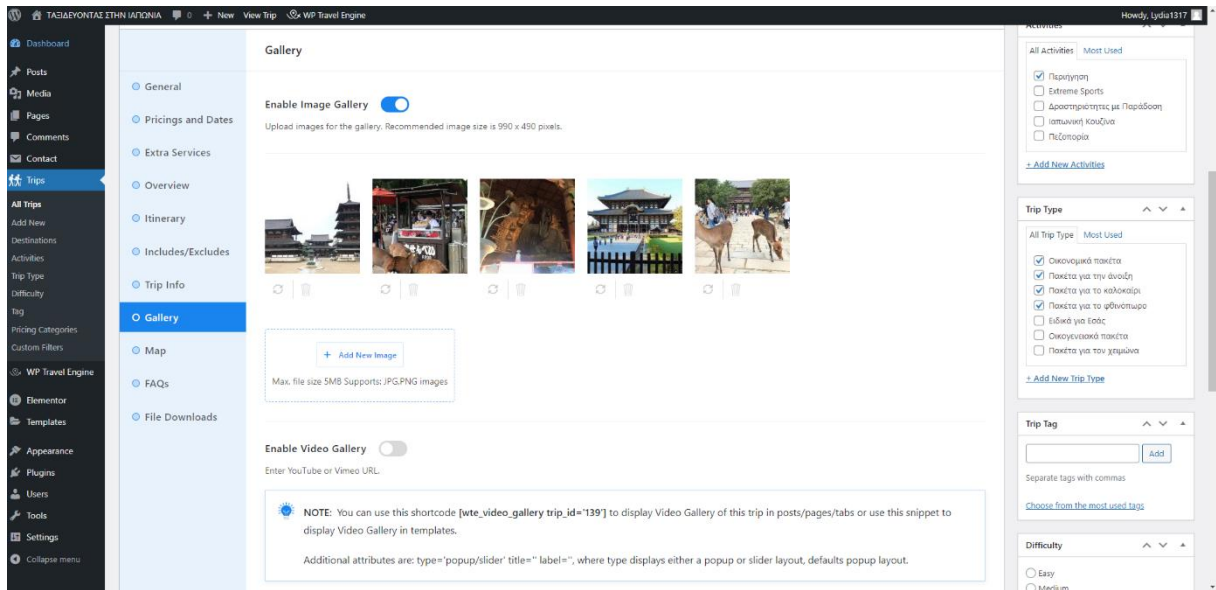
ΤΑΞΙΔΕΥΟΝΤΑΣ ΣΤΗΝ ΙΑΠΩΝΙΑ 0 + New View Trip WP Travel Engine
Howdy, Lydia1317

Dashboard
Posts
Media
Pages
Comments
Contact
Trips
All Trips
Add New
Destinations
Activities
Trip Type
Difficulty
Tag
Pricing Categories
Custom Filters
WP Travel Engine
Elementor
Templates
Appearance
Plugins
Users
Tools
Settings
Collapse menu

General
Pricings and Dates
Extra Services
Overview
Itinerary
Includes/Excludes
Trip Info
Gallery
Map
FAQs
File Downloads

Gallery

Enable Image Gallery

Upload images for the gallery. Recommended image size is 990 x 490 pixels.

+ Add New Image

Max. file size 5MB Supports: JPG,PNG images

Enable Video Gallery

Enter YouTube or Vimeo URL.

NOTE: You can use this shortcode [wte_video_gallery trip_id='139'] to display Video Gallery of this trip in posts/pages/tabs or use this snippet to display Video Gallery in templates.

Additional attributes are: type='popup/slider' title='' label='', where type displays either a popup or slider layout, defaults popup layout.

Activities
All Activities Most Used
Περιήγηση
Extreme Sports
Δραστηριότητες με Παράδοση
Ιαπωνική Κουζίνα
Πεζοπορία
+ Add New Activities

Trip Type
All Trip Type Most Used
Οικονομικά πακέτα
Πακέτα για την άνοιξη
Πακέτα για το καλοκαίρι
Πακέτα για το φθινόπωρο
Ειδικά για Εσάς
Οικογενειακά πακέτα
Πακέτα για τον χειμώνα
+ Add New Trip Type

Trip Tag
Add
Separate tags with commas
Choose from the most used tags

Difficulty
Easy
Medium